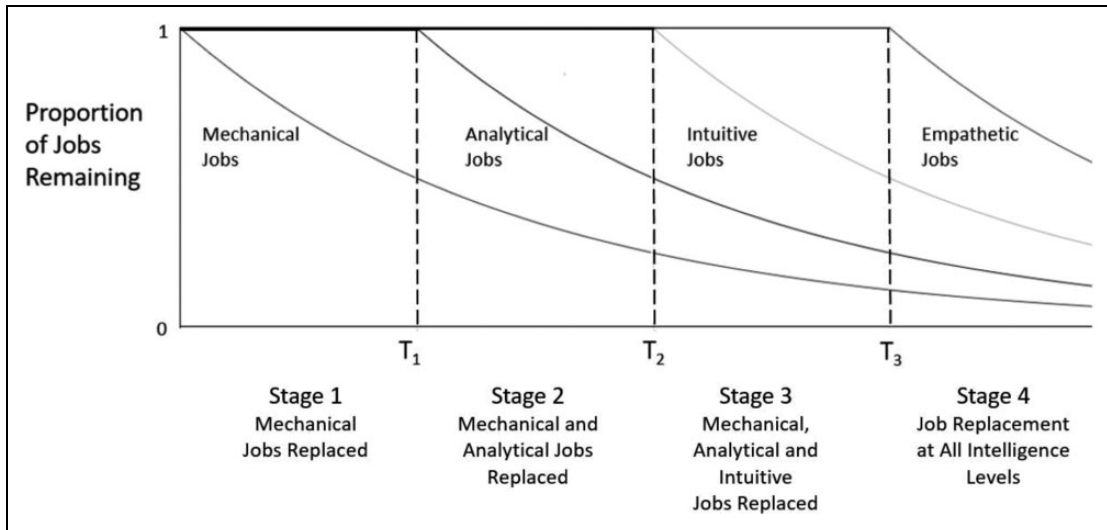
Proportion of Jobs Remaining

1

0

Mechanical Jobs

Analytical Jobs

Intuitive Jobs

Empathetic Jobs

$T_1$

$T_2$

$T_3$

Stage 1
Mechanical Jobs Replaced

Stage 2
Mechanical and Analytical Jobs Replaced

Stage 3
Mechanical, Analytical and Intuitive Jobs Replaced

Stage 4
Job Replacement at All Intelligence Levels